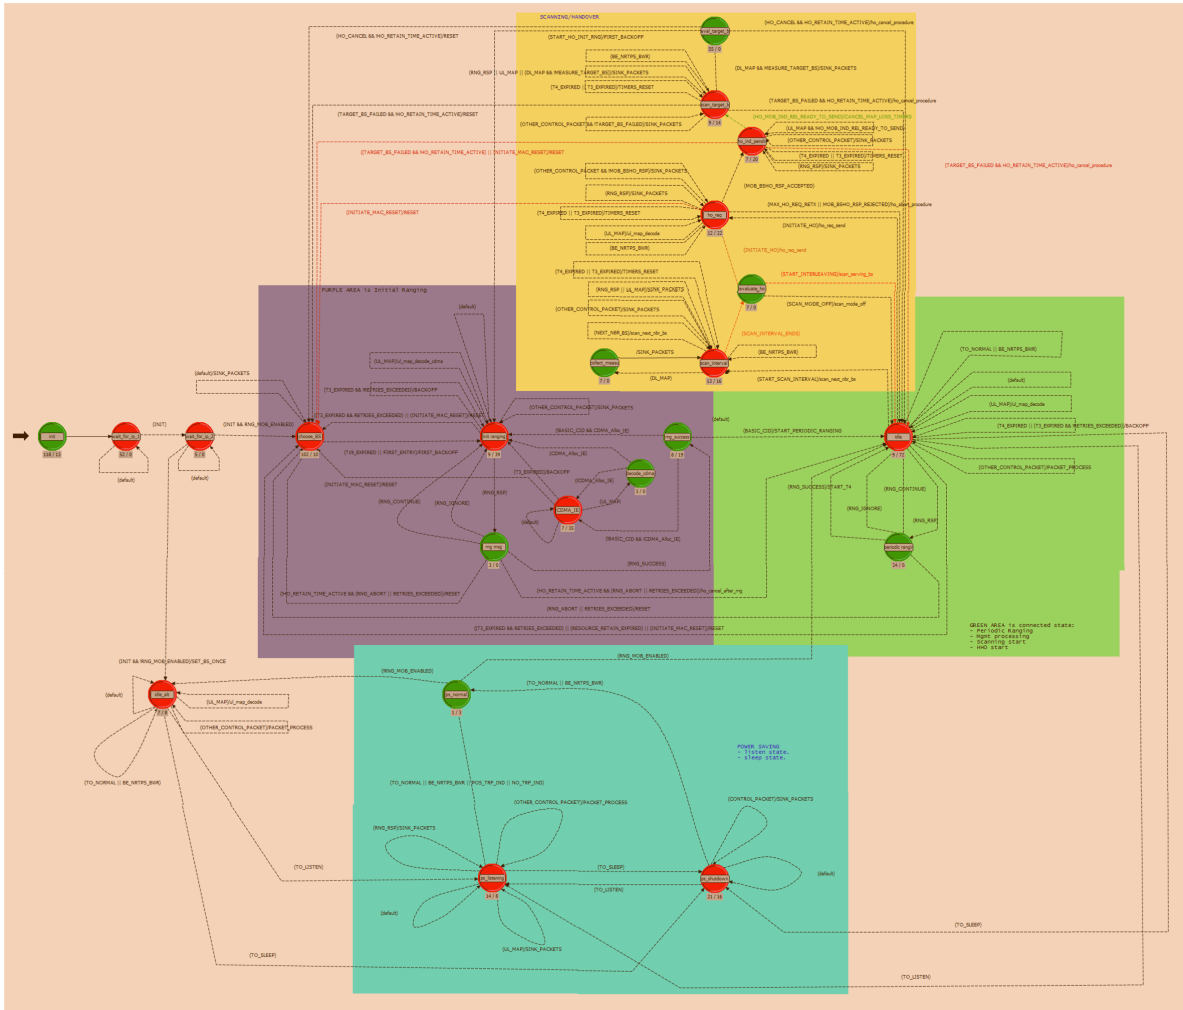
SCANNING/HANDOVER

[HO_CANCEL && HO_RETAIN_TIME_ACTIVE]/RESET
[START_HO_INIT_RNG]/FIRST_BACKOFF
[HO_CANCEL && HO_RETAIN_TIME_ACTIVE]/ho_cancel_procedure
final_target_b
20 / 0
[BE_NRTPS_BWR]
[RNG_RSP || UL_MAP || (DL_MAP && MEASURE_TARGET_BS)]/SINK_PACKETS
[DL_MAP && MEASURE_TARGET_BS]/SINK_PACKETS
[T4_EXPIRED || T3_EXPIRED]/TIMERS_RESET
scan_target_b
9 / 16
[TARGET_BS_FAILED && HO_RETAIN_TIME_ACTIVE]/RESET
[TARGET_BS_FAILED && HO_RETAIN_TIME_ACTIVE]/ho_cancel_procedure
[HO_MOB_IND_REL_READY_TO_SEND||CANCEL_MAP_LOSS_TIMER]
[OTHER_CONTROL_PACKET]&& !TARGET_BS_FAILED]/SINK_PACKETS
[UL_MAP && HO_MOB_IND_REL_READY_TO_SEND]
ho_ind_pendi
[OTHER_CONTROL_PACKET]/SINK_PACKETS
7 / 20
[T4_EXPIRED || T3_EXPIRED]/TIMERS_RESET
[RNG_RSP]/SINK_PACKETS
[TARGET_BS_FAILED && HO_RETAIN_TIME_ACTIVE] || [INITIATE_MAC_RESET]/RESET
[TARGET_BS_FAILED && HO_RETAIN_TIME_ACTIVE]/ho_cancel_procedure
[OTHER_CONTROL_PACKET && MOB_BSHO_RSP]/SINK_PACKETS
[MOB_BSHO_RSP_ACCEPTED]
[RNG_RSP]/SINK_PACKETS
[INITIATE_MAC_RESET]/RESET
[MAX_HO_REQ_RETX || MOB_BSHO_RSP_REJECTED]/ho_abort_procedure
[T4_EXPIRED || T3_EXPIRED]/TIMERS_RESET
ho_req
12 / 22
[INITIATE_HO]/ho_req_send
[UL_MAP]/ul_map_decode
[BE_NRTPS_BWR]
[INITIATE_HO]/ho_req_send
[T4_EXPIRED || T3_EXPIRED]/TIMERS_RESET
[START_INTERLEAVING]/scan_serving_bs
[RNG_RSP || UL_MAP]/SINK_PACKETS
evaluate_ho
7 / 0
[OTHER_CONTROL_PACKET]/SINK_PACKETS
[SCAN_MODE_OFF]/scan_mode_off
[NEXT_NBR_BS]/scan_next_nbr_bs
[SCAN_INTERVAL_ENDS]
/SINK_PACKETS
[BE_NRTPS_BWR]
select_measu
7 / 0
[DL_MAP]
scan_interval
13 / 16
[START_SCAN_INTERVAL]/scan_next_nbr_bs

PURPLE AREA is Initial Ranging
[default]
[UL_MAP]/ul_map_decode_cdma
[default]/SINK_PACKETS
[T3_EXPIRED && RETRIES_EXCEEDED]/BACKOFF
[T3_EXPIRED && RETRIES_EXCEEDED] || [INITIATE_MAC_RESET]/RESET
[OTHER_CONTROL_PACKET]/SINK_PACKETS
[INIT]
[INIT && RNG_MOB_ENABLED]
init
110 / 12
wait_for_ul_n
52 / 0
wait_for_dl_n
3 / 0
choose_BS
102 / 12
[T10_EXPIRED || FIRST_ENTRY]/FIRST_BACKOFF
init_ranging
9 / 39
[BASIC_CID && CDMA_Alloc_IE]
rng_success
8 / 19
[default]
[BASIC_CID]/START_PERIODIC_RANGING
idle
9 / 72
[default]
[default]
[CDMA_Alloc_IE]
[T3_EXPIRED]/BACKOFF
decode_cdma
1 / 0
[INITIATE_MAC_RESET]/RESET
[CDMA_Alloc_IE]
[RNG_CONTINUE]
[RNG_IGNORE]
[RNG_RSP]
[UL_MAP]
CDMA_IE
7 / 21
[default]
[BASIC_CID && CDMA_Alloc_IE]
rng_msg
1 / 0
[RNG_SUCCESS]
[HO_RETAIN_TIME_ACTIVE && (RNG_ABORT || RETRIES_EXCEEDED)]/ho_cancel_after_rng
[HO_RETAIN_TIME_ACTIVE && (RNG_ABORT || RETRIES_EXCEEDED)]/RESET
[RNG_ABORT || RETRIES_EXCEEDED]/RESET
[T3_EXPIRED && RETRIES_EXCEEDED] || [RESOURCE_RETAIN_EXPIRED] || [INITIATE_MAC_RESET]/RESET

[TO_NORMAL || BE_NRTPS_BWR]
[default]
[UL_MAP]/ul_map_decode
[T4_EXPIRED || (T3_EXPIRED && RETRIES_EXCEEDED)]/BACKOFF
[OTHER_CONTROL_PACKET]/PACKET_PROCESS
[RNG_SUCCESS]/START_T4
[RNG_CONTINUE]
[RNG_IGNORE]
[RNG_RSP]
periodic_rang
24 / 0

GREEN AREA is connected state:
- Periodic Ranging
- Mgmt processing
- Scanning start
- HHO start

[INIT && RNG_MOB_ENABLED]/SET_BS_ONCE
[RNG_MOB_ENABLED]
[RNG_MOB_ENABLED]
[default]
idle_ph
7 / 8
[UL_MAP]/ul_map_decode
[OTHER_CONTROL_PACKET]/PACKET_PROCESS
ps_normal
1 / 3
[TO_NORMAL || BE_NRTPS_BWR]
[TO_NORMAL || BE_NRTPS_BWR]
POWER SAVING
- listen state.
- sleep state.
[TO_NORMAL || BE_NRTPS_BWR || POS_TRF_IND || NO_TRF_IND]
[OTHER_CONTROL_PACKET]/PACKET_PROCESS
[CONTROL_PACKET]/SINK_PACKETS
[RNG_RSP]/SINK_PACKETS
[TO_LISTEN]
[TO_SLEEP]
ps_listening
14 / 8
[TO_LISTEN]
ps_shutdown
21 / 16
[default]
[default]
[TO_SLEEP]
[UL_MAP]/SINK_PACKETS
[TO_SLEEP]
[TO_LISTEN]